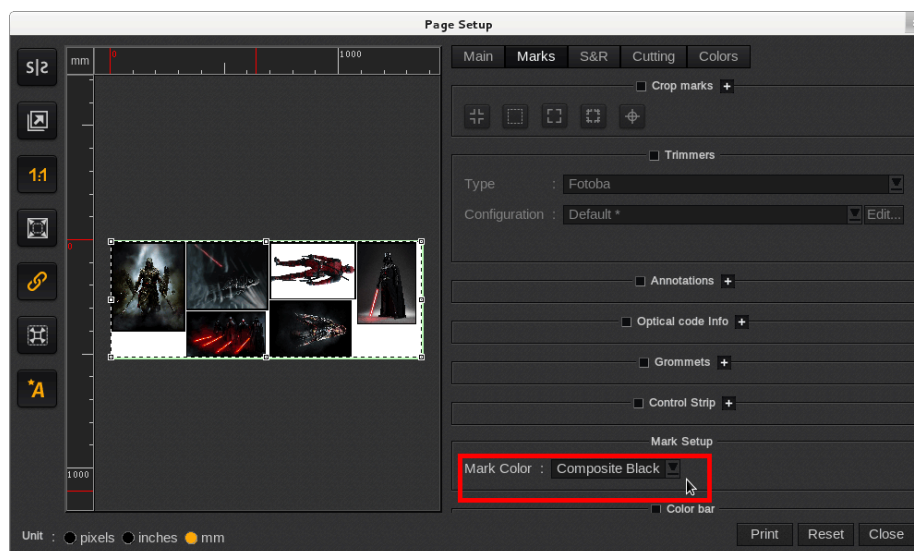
Page Setup

S|S

1:1

*A

mm

0

1000

0

1000

Main Marks S&R Cutting Colors

Crop marks +

Trimmers

Type : Fotoba

Configuration : Default * Edit...

Annotations +

Optical code Info +

Grommets +

Control Strip +

Mark Setup

Mark Color : Composite Black

Color bar

Unit : pixels inches mm

Print Reset Close